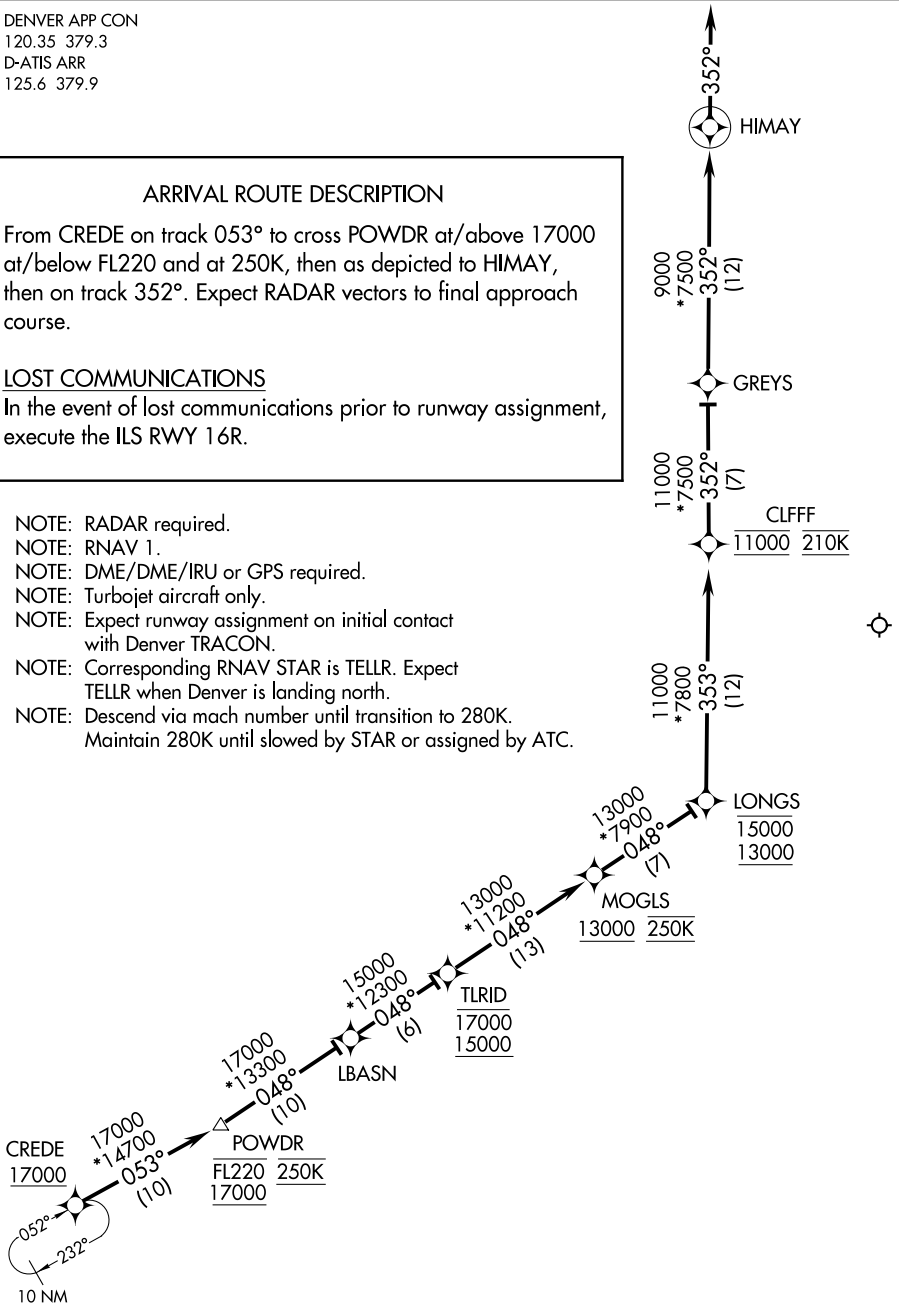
DENVER APP CON
120.35 379.3
D-ATIS ARR
125.6 379.9

ARRIVAL ROUTE DESCRIPTION

From CREDE on track 053° to cross POWDR at/above 17000 at/below FL220 and at 250K, then as depicted to HIMAY, then on track 352°. Expect RADAR vectors to final approach course.

LOST COMMUNICATIONS
In the event of lost communications prior to runway assignment, execute the ILS RWY 16R.

NOTE: RADAR required.
NOTE: RNAV 1.
NOTE: DME/DME/IRU or GPS required.
NOTE: Turbojet aircraft only.
NOTE: Expect runway assignment on initial contact with Denver TRACON.
NOTE: Corresponding RNAV STAR is TELLR. Expect TELLR when Denver is landing north.
NOTE: Descend via mach number until transition to 280K. Maintain 280K until slowed by STAR or assigned by ATC.

352°
HIMAY
9000
*7500
352°
(12)
GREYS
11000
*7500
352°
(7)
CLFFF
11000 210K
11000
*7800
353°
(12)
LONGS
15000
13000
13000
*7900
048°
(7)
MOGLS
13000 250K
13000
*11200
048°
(13)
15000
*12300
048°
(6)
TLRID
17000
15000
17000
*13300
048°
(10)
LBASN
17000
*14700
053°
(10)
POWDR
FL220 250K
17000
CREDE
17000
052°
232°
10 NM